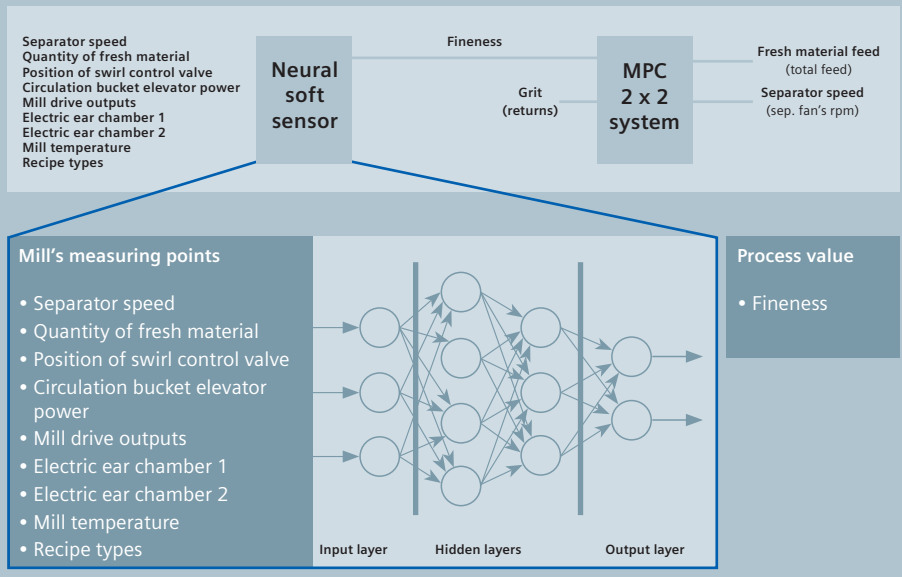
Separator speed
Quantity of fresh material
Position of swirl control valve
Circulation bucket elevator power
Mill drive outputs
Electric ear chamber 1
Electric ear chamber 2
Mill temperature
Recipe types

Neural soft sensor

Fineness

Grit (returns)

MPC 2 x 2 system

Fresh material feed (total feed)

Separator speed (sep. fan's rpm)

Mill's measuring points

• Separator speed
• Quantity of fresh material
• Position of swirl control valve
• Circulation bucket elevator power
• Mill drive outputs
• Electric ear chamber 1
• Electric ear chamber 2
• Mill temperature
• Recipe types

Input layer

Hidden layers

Output layer

Process value

• Fineness